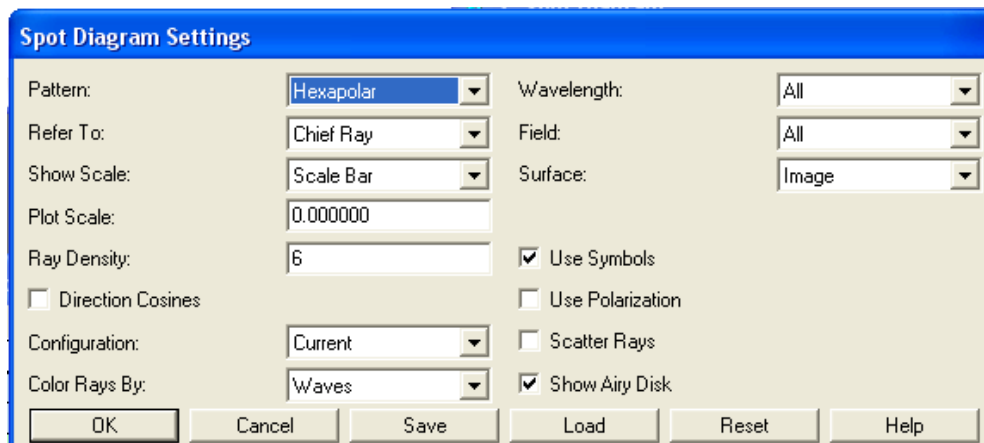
Spot Diagram Settings

Pattern: Hexapolar
Refer To: Chief Ray
Show Scale: Scale Bar
Plot Scale: 0.000000
Ray Density: 6
Direction Cosines
Configuration: Current
Color Rays By: Waves

Wavelength: All
Field: All
Surface: Image
Use Symbols
Use Polarization
Scatter Rays
Show Airy Disk

OK | Cancel | Save | Load | Reset | Help